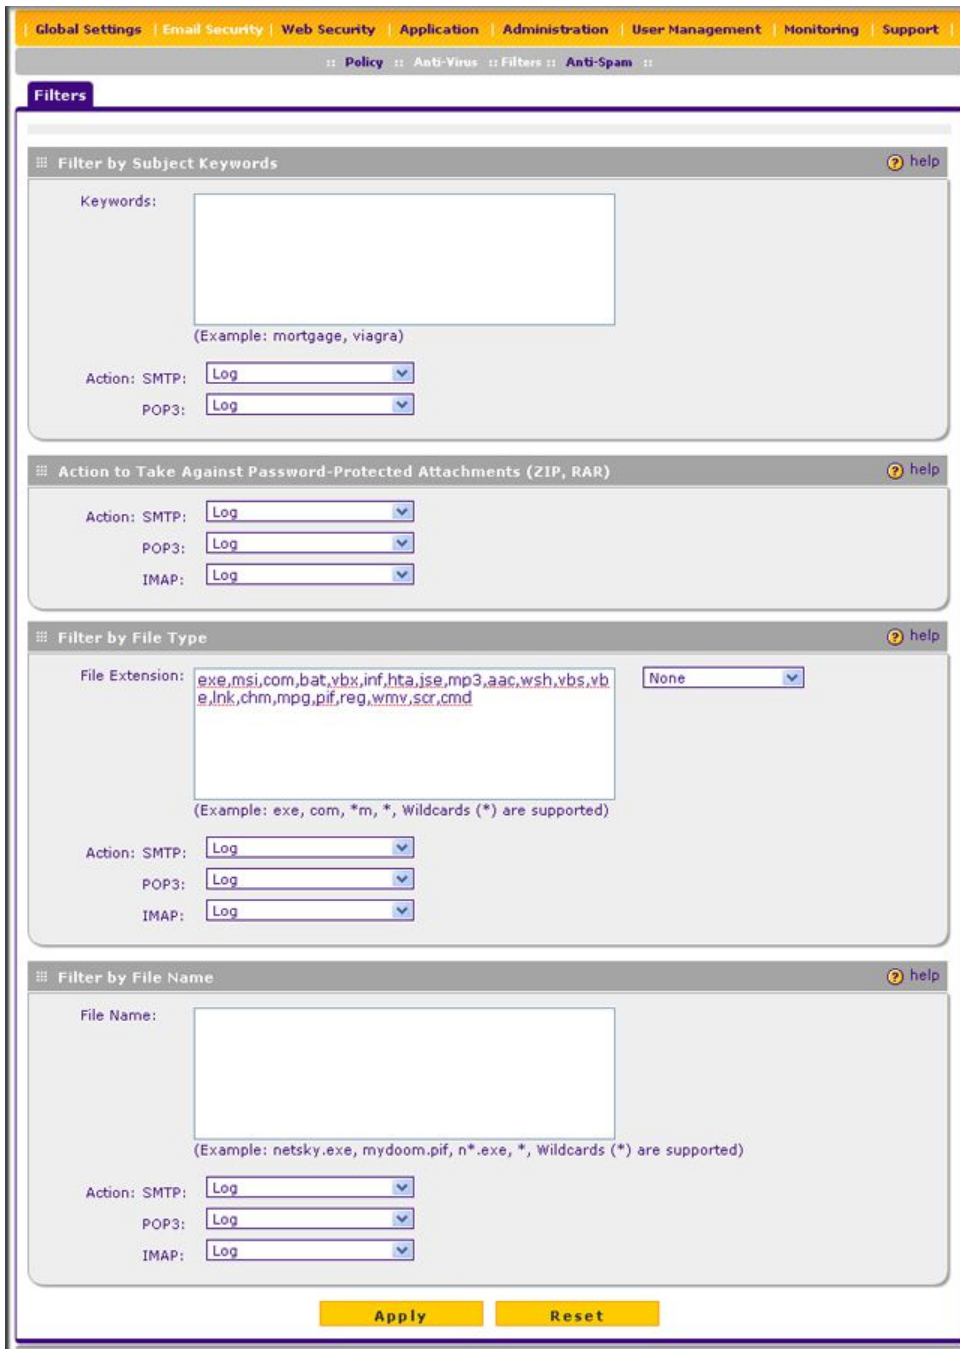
Global Settings | Email Security | Web Security | Application | Administration | User Management | Monitoring | Support

:: Policy :: Anti-Virus :: Filters :: Anti-Spam ::

Filters

Filter by Subject Keywords help

Keywords:

(Example: mortgage, viagra)

Action: SMTP: Log

POP3: Log

Action to Take Against Password-Protected Attachments (ZIP, RAR) help

Action: SMTP: Log

POP3: Log

IMAP: Log

Filter by File Type help

File Extension: exe,msi,com,bat,vbx,inf,hta,jse,mp3,aac,wsh,vbs,vbe,lnk,chm,mpg,pif,reg,wmv,scr,cmd None

(Example: exe, com, *m, *, Wildcards (*) are supported)

Action: SMTP: Log

POP3: Log

IMAP: Log

Filter by File Name help

File Name:

(Example: netsky.exe, mydoom.pif, n*.exe, *, Wildcards (*) are supported)

Action: SMTP: Log

POP3: Log

IMAP: Log

Apply Reset